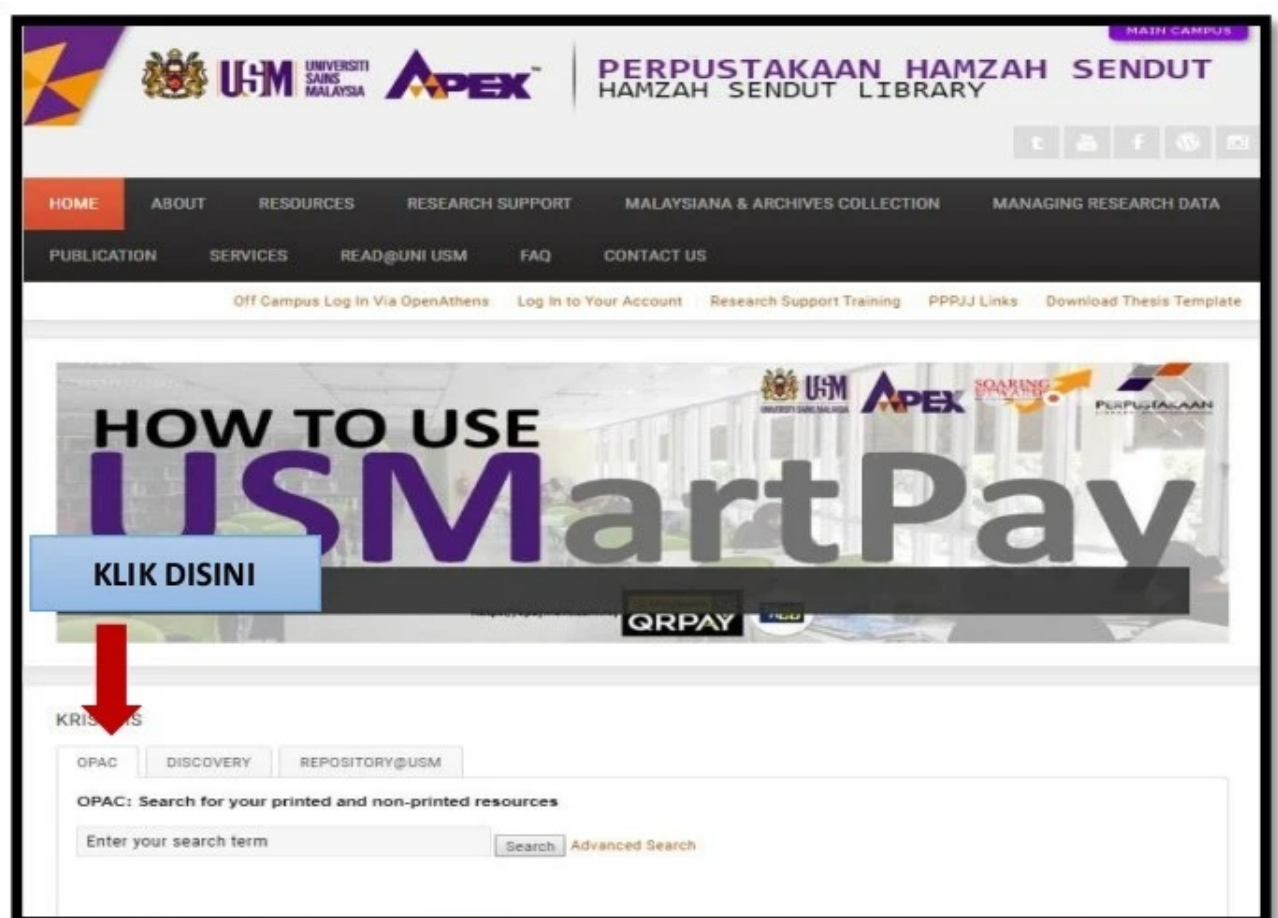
MAIN CAMPUS

USM UNIVERSITI SAINS MALAYSIA APEX

PERPUSTAKAAN HAMZAH SENDUT
HAMZAH SENDUT LIBRARY

HOME ABOUT RESOURCES RESEARCH SUPPORT MALAYSIANA & ARCHIVES COLLECTION MANAGING RESEARCH DATA
PUBLICATION SERVICES READ@UNI USM FAQ CONTACT US

Off Campus Log In Via OpenAthens Log In to Your Account Research Support Training PPPJJ Links Download Thesis Template

USM APEX SOARING UPWARDS PERPUSTAKAAN

HOW TO USE
USMartPay

KLIK DISINI

QRPAY

KRIS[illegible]S

OPAC DISCOVERY REPOSITORY@USM

OPAC: Search for your printed and non-printed resources

Enter your search term Search Advanced Search